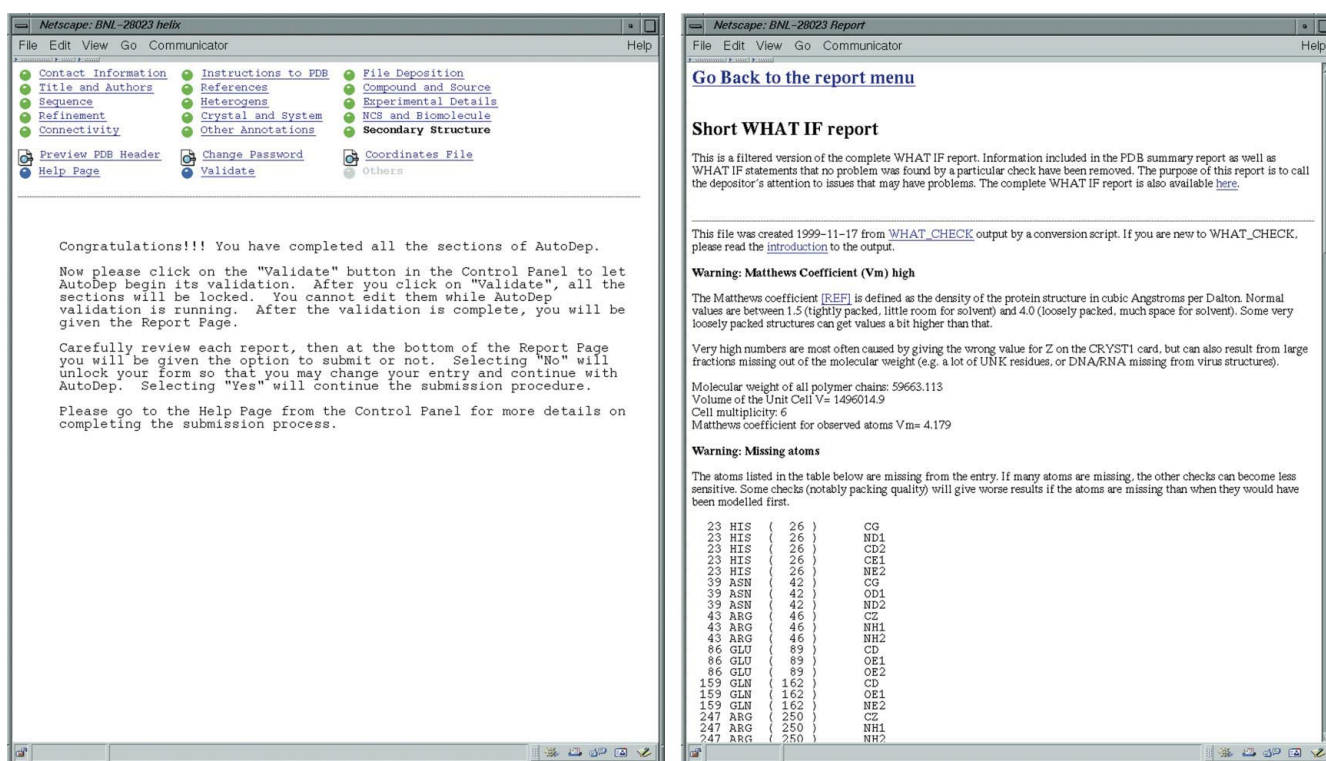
Netscape: BNL-28023 helix

File Edit View Go Communicator Help

Contact Information
Title and Authors
Sequence
Refinement
Connectivity
Instructions to PDB
References
Heterogens
Crystal and System
Other Annotations
File Deposition
Compound and Source
Experimental Details
NCS and Biomolecule
Secondary Structure

Preview PDB Header
Help Page
Change Password
Validate
Coordinates File
Others

Congratulations!!! You have completed all the sections of AutoDep.

Now please click on the "Validate" button in the Control Panel to let AutoDep begin its validation. After you click on "Validate", all the sections will be locked. You cannot edit them while AutoDep validation is running. After the validation is complete, you will be given the Report Page.

Carefully review each report, then at the bottom of the Report Page you will be given the option to submit or not. Selecting "No" will unlock your form so that you may change your entry and continue with AutoDep. Selecting "Yes" will continue the submission procedure.

Please go to the Help Page from the Control Panel for more details on completing the submission process.

Netscape: BNL-28023 Report

File Edit View Go Communicator Help

Go Back to the report menu

Short WHAT IF report

This is a filtered version of the complete WHAT IF report. Information included in the PDB summary report as well as WHAT IF statements that no problem was found by a particular check have been removed. The purpose of this report is to call the depositor's attention to issues that may have problems. The complete WHAT IF report is also available here.

This file was created 1999-11-17 from WHAT_CHECK output by a conversion script. If you are new to WHAT_CHECK, please read the introduction to the output.

Warning: Matthews Coefficient (Vm) high

The Matthews coefficient [REF] is defined as the density of the protein structure in cubic Angstroms per Dalton. Normal values are between 1.5 (tightly packed, little room for solvent) and 4.0 (loosely packed, much space for solvent). Some very loosely packed structures can get values a bit higher than that.

Very high numbers are most often caused by giving the wrong value for Z on the CRYST1 card, but can also result from large fractions missing out of the molecular weight (e.g. a lot of UNK residues, or DNA/RNA missing from virus structures).

Molecular weight of all polymer chains: 59663.113
Volume of the Unit Cell V= 1496014.9
Cell multiplicity: 6
Matthews coefficient for observed atoms Vm= 4.179

Warning: Missing atoms

The atoms listed in the table below are missing from the entry. If many atoms are missing, the other checks can become less sensitive. Some checks (notably packing quality) will give worse results if the atoms are missing than when they would have been modelled first.

23 HIS ( 26 ) CG
23 HIS ( 26 ) ND1
23 HIS ( 26 ) CD2
23 HIS ( 26 ) CE1
23 HIS ( 26 ) NE2
39 ASN ( 42 ) CG
39 ASN ( 42 ) OD1
39 ASN ( 42 ) ND2
43 ARG ( 46 ) CZ
43 ARG ( 46 ) NH1
43 ARG ( 46 ) NH2
86 GLU ( 89 ) CD
86 GLU ( 89 ) OE1
86 GLU ( 89 ) OE2
159 GLN ( 162 ) CD
159 GLN ( 162 ) OE1
159 GLN ( 162 ) NE2
247 ARG ( 250 ) CZ
247 ARG ( 250 ) NH1
247 ARG ( 250 ) NH2